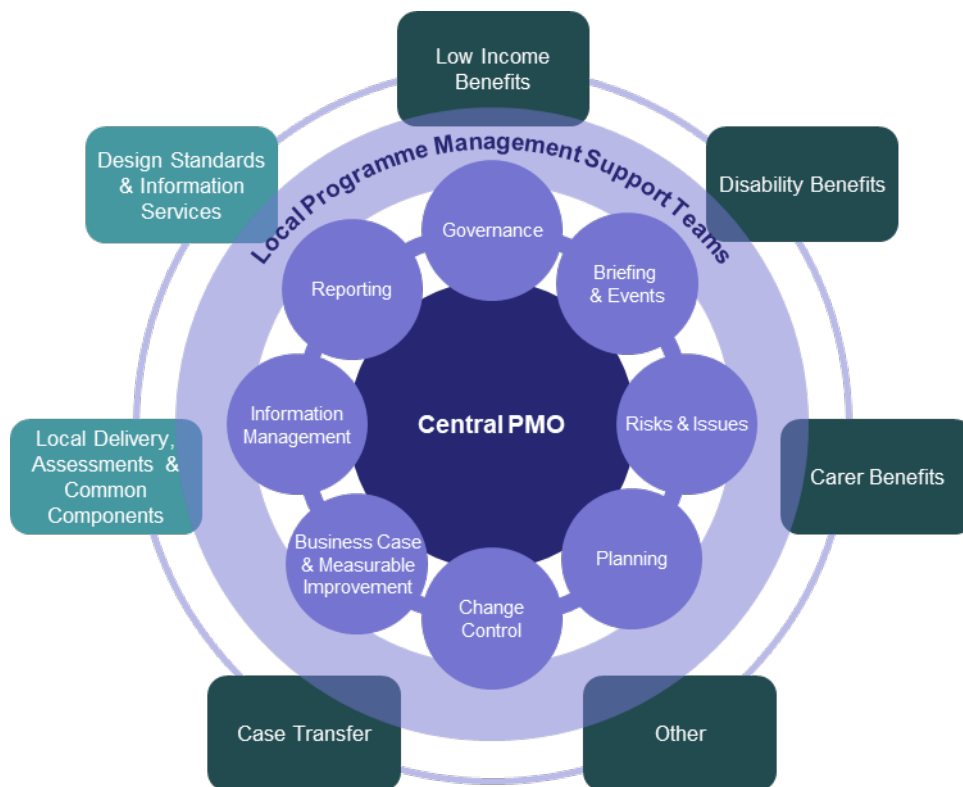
Low Income Benefits

Design Standards & Information Services

Disability Benefits

Local Programme Management Support Teams

Governance

Reporting

Briefing & Events

Central PMO

Information Management

Risks & Issues

Local Delivery, Assessments & Common Components

Carer Benefits

Business Case & Measurable Improvement

Planning

Change Control

Case Transfer

Other